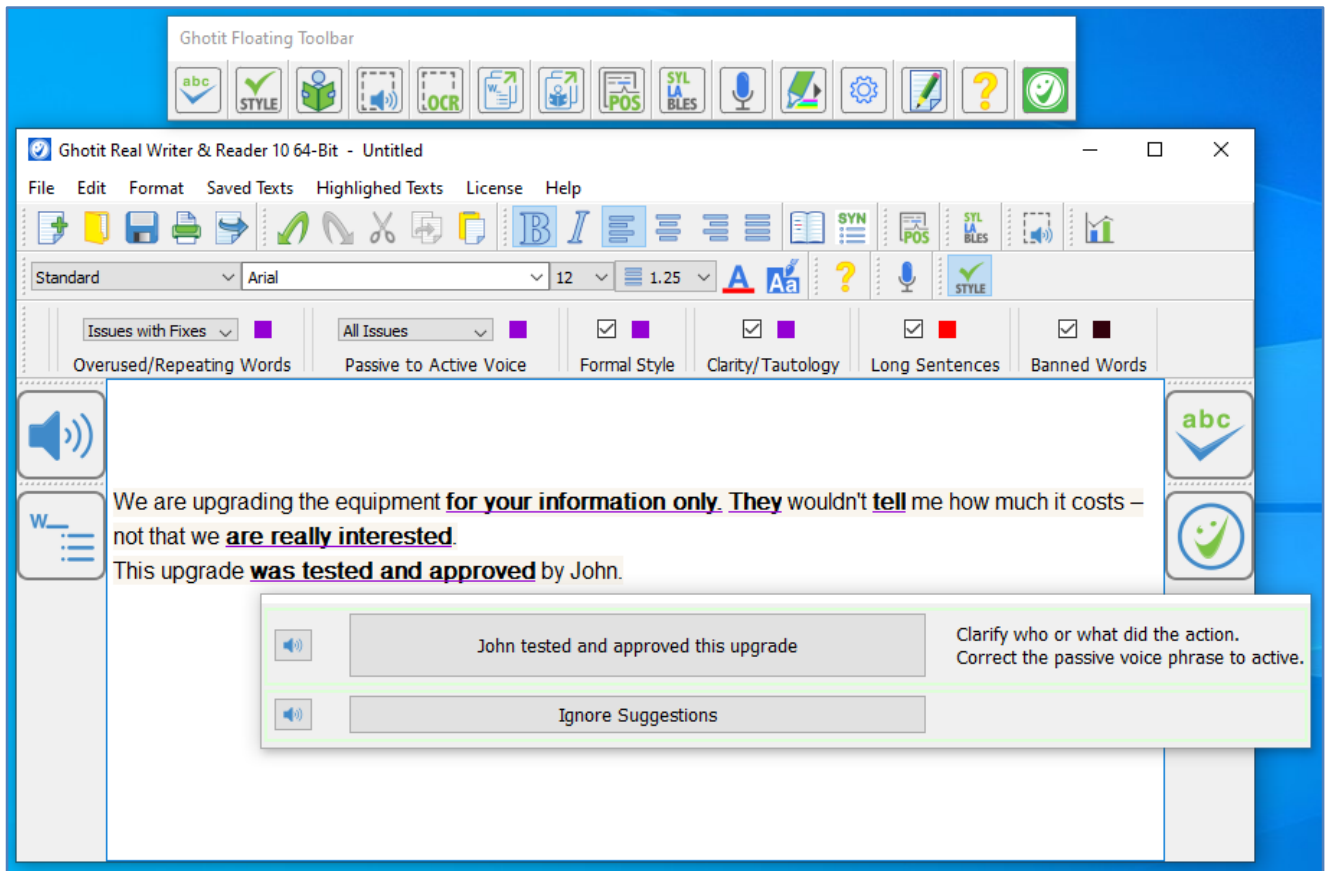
Ghotit Floating Toolbar

abc STYLE OCR POS SYL LA BLES

Ghotit Real Writer & Reader 10 64-Bit - Untitled

File Edit Format Saved Texts Highlighed Texts License Help

SYN POS SYL LA BLES

Standard Arial 12 1.25 STYLE

Issues with Fixes
Overused/Repeating Words

All Issues
Passive to Active Voice

Formal Style

Clarity/Tautology

Long Sentences

Banned Words

abc

We are upgrading the equipment **for your information only**. **They** wouldn't **tell** me how much it costs – not that we **are really interested**.
This upgrade **was tested and approved** by John.

John tested and approved this upgrade

Clarify who or what did the action.
Correct the passive voice phrase to active.

Ignore Suggestions